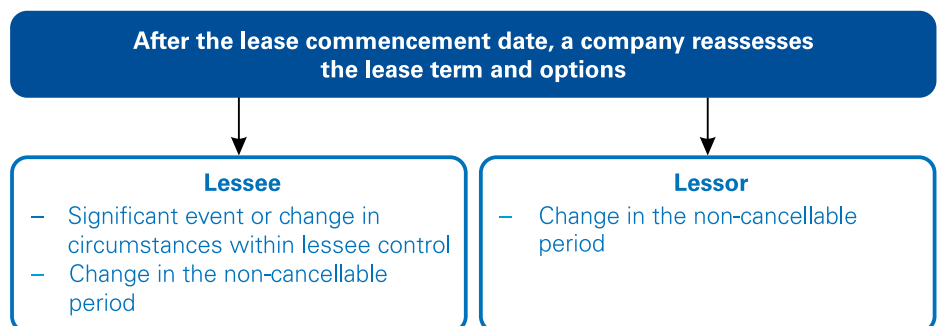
After the lease commencement date, a company reassesses the lease term and options

Lessee
– Significant event or change in circumstances within lessee control
– Change in the non-cancellable period

Lessor
– Change in the non-cancellable period